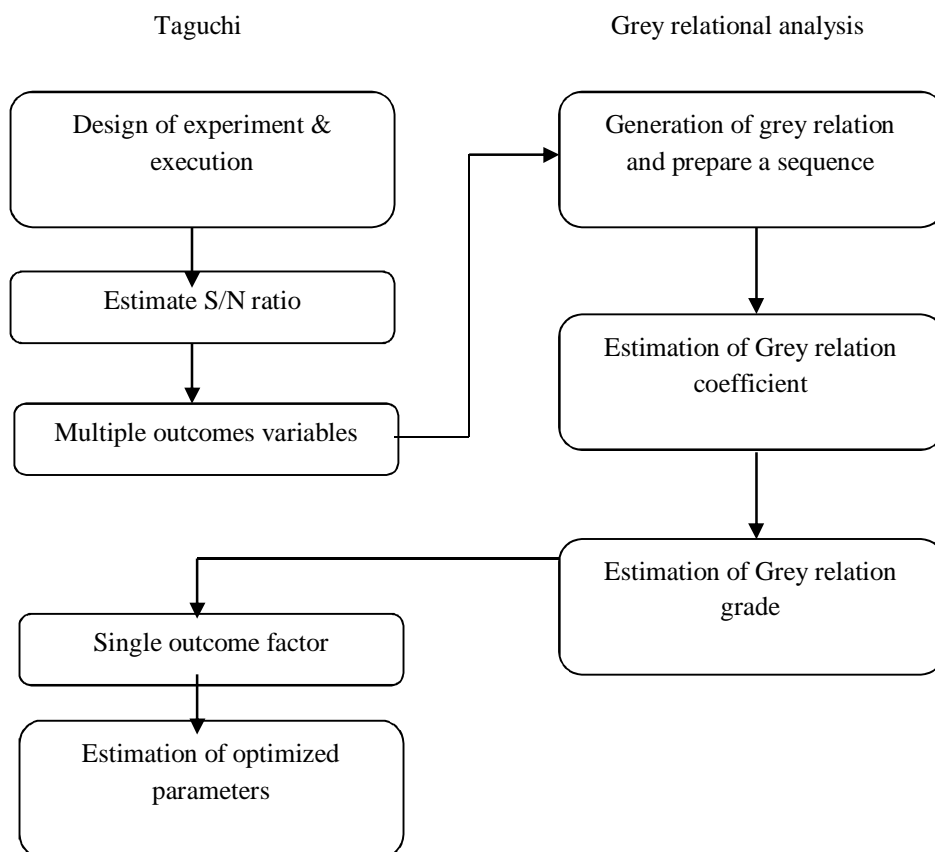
Taguchi

Grey relational analysis

Design of experiment & execution

Estimate S/N ratio

Multiple outcomes variables

Generation of grey relation and prepare a sequence

Estimation of Grey relation coefficient

Estimation of Grey relation grade

Single outcome factor

Estimation of optimized parameters